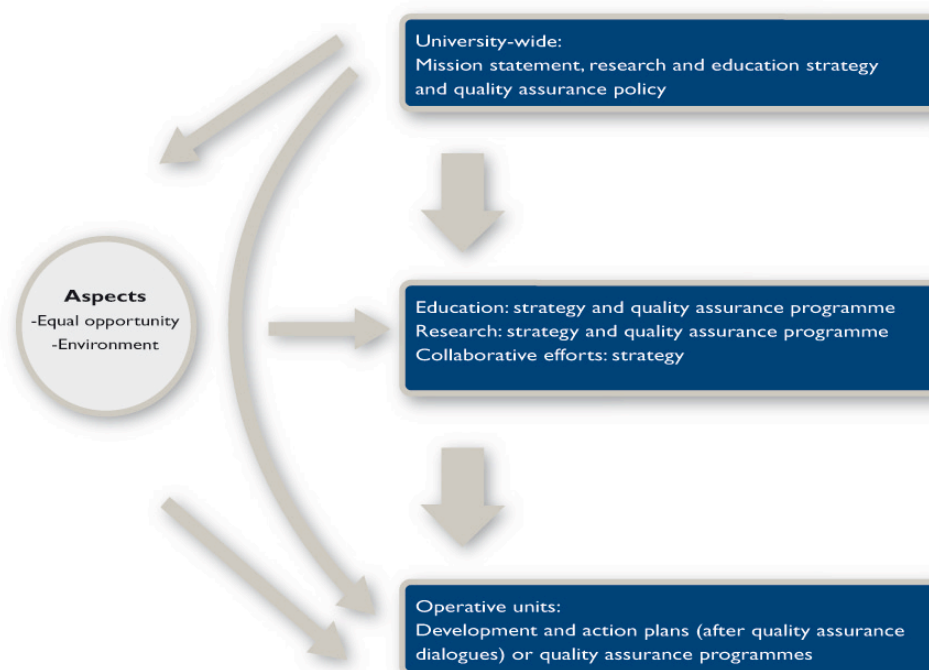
University-wide:
Mission statement, research and education strategy and quality assurance policy

Aspects
-Equal opportunity
-Environment

Education: strategy and quality assurance programme
Research: strategy and quality assurance programme
Collaborative efforts: strategy

Operative units:
Development and action plans (after quality assurance dialogues) or quality assurance programmes